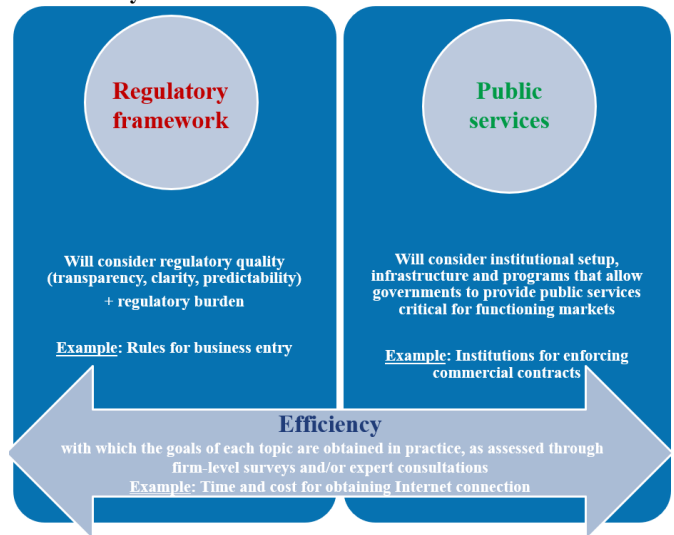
Regulatory framework

Will consider regulatory quality (transparency, clarity, predictability)

+ regulatory burden

Example: Rules for business entry

Public services

Will consider institutional setup, infrastructure and programs that allow governments to provide public services critical for functioning markets

Example: Institutions for enforcing commercial contracts

Efficiency

with which the goals of each topic are obtained in practice, as assessed through firm-level surveys and/or expert consultations

Example: Time and cost for obtaining Internet connection